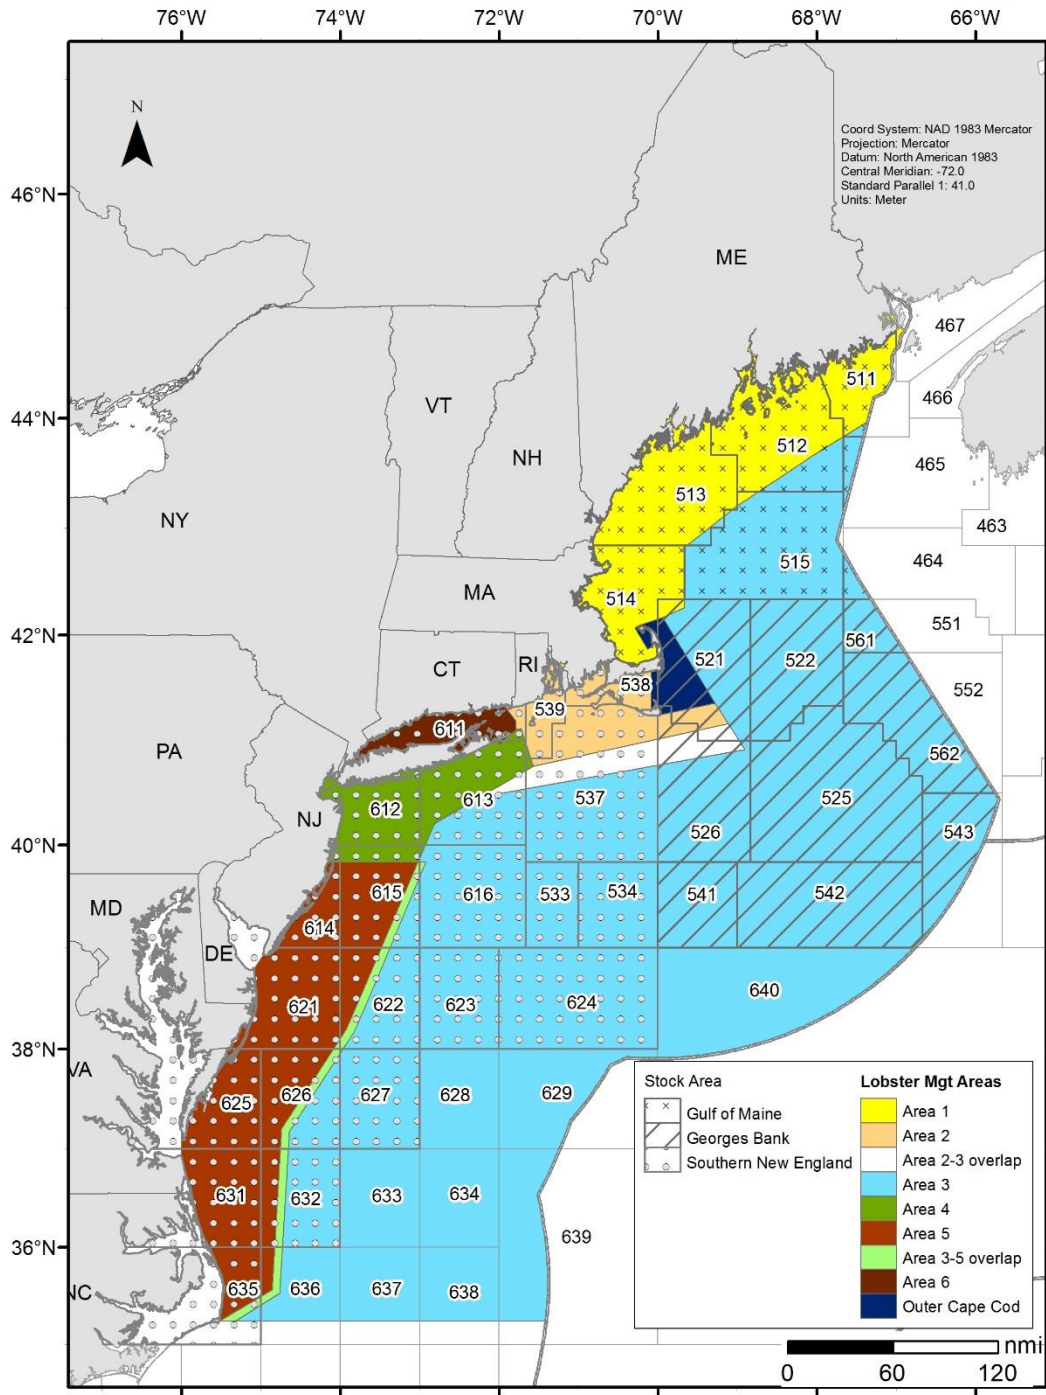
76°W 74°W 72°W 70°W 68°W 66°W

N

Coord System: NAD 1983 Mercator
Projection: Mercator
Datum: North American 1983
Central Meridian: -72.0
Standard Parallel 1: 41.0
Units: Meter

46°N
44°N
42°N
40°N
38°N
36°N

ME
VT
NH
NY
MA
CT
RI
PA
NJ
MD
DE
VA
NC

467
466
465
463
464
551
552
562
543
511
512
513
515
514
521
522
561
538
539
525
526
611
612
613
537
615
616
533
534
541
542
614
621
622
623
624
640
625
626
627
628
629
631
632
633
634
639
635
636
637
638

Stock Area
Gulf of Maine
Georges Bank
Southern New England

Lobster Mgt Areas
Area 1
Area 2
Area 2-3 overlap
Area 3
Area 4
Area 5
Area 3-5 overlap
Area 6
Outer Cape Cod

nmi
0 60 120